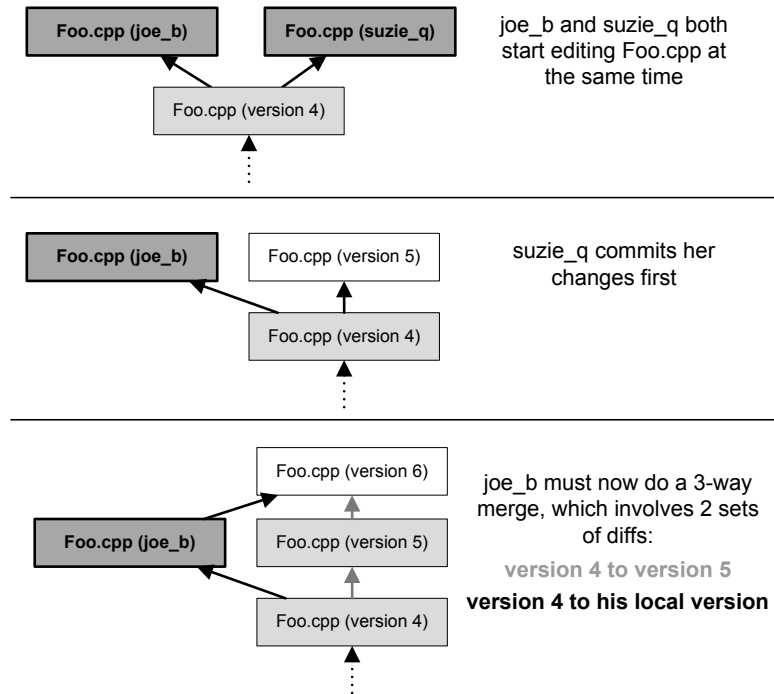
Foo.cpp (joe_b)

Foo.cpp (suzie_q)

Foo.cpp (version 4)

joe_b and suzie_q both start editing Foo.cpp at the same time

Foo.cpp (joe_b)

Foo.cpp (version 5)

Foo.cpp (version 4)

suzie_q commits her changes first

Foo.cpp (version 6)

Foo.cpp (joe_b)

Foo.cpp (version 5)

Foo.cpp (version 4)

joe_b must now do a 3-way merge, which involves 2 sets of diffs:

version 4 to version 5

version 4 to his local version